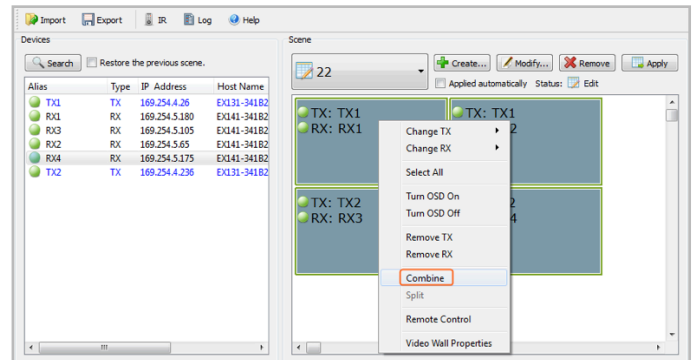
Import Export IR Log Help

Devices

Search Restore the previous scene.

| Alias | Type | IP Address | Host Name |
|---|---|---|---|
| TX1 | TX | 169.254.4.26 | EX131-341B2 |
| RX1 | RX | 169.254.5.180 | EX141-341B2 |
| RX3 | RX | 169.254.5.105 | EX141-341B2 |
| RX2 | RX | 169.254.5.65 | EX141-341B2 |
| RX4 | RX | 169.254.5.175 | EX141-341B2 |
| TX2 | TX | 169.254.4.236 | EX131-341B2 |

Scene

22

Create... Modify... Remove Apply

Applied automatically Status: Edit

TX: TX1
RX: RX1

TX: TX1
2

TX: TX2
RX: RX3

2
4

Change TX
Change RX
Select All
Turn OSD On
Turn OSD Off
Remove TX
Remove RX
Combine
Split
Remote Control
Video Wall Properties